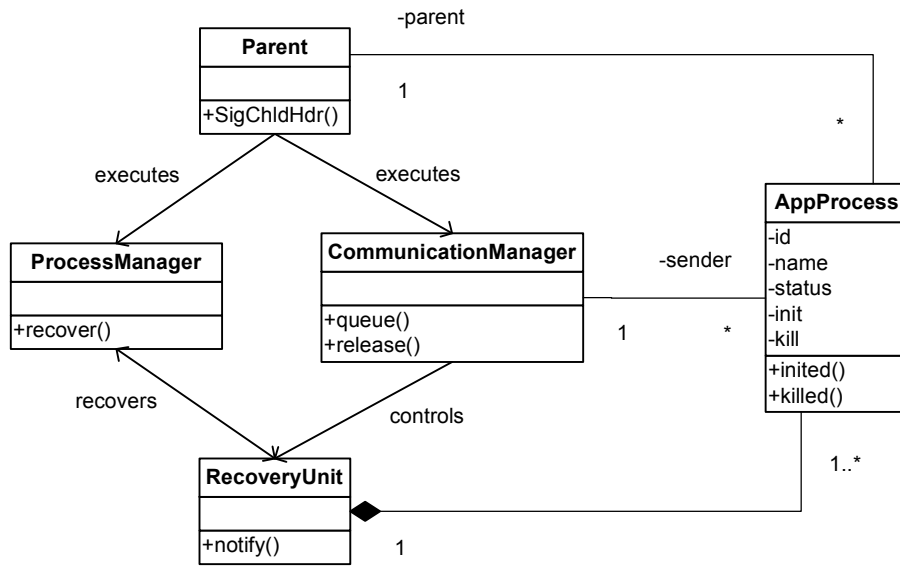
-parent

Parent

+SigChldHdr()

1

*

executes

executes

AppProcess

-id
-name
-status
-init
-kill

+inited()
+killed()

ProcessManager

+recover()

CommunicationManager

+queue()
+release()

-sender

1

*

recovers

controls

1..*

RecoveryUnit

+notify()

1